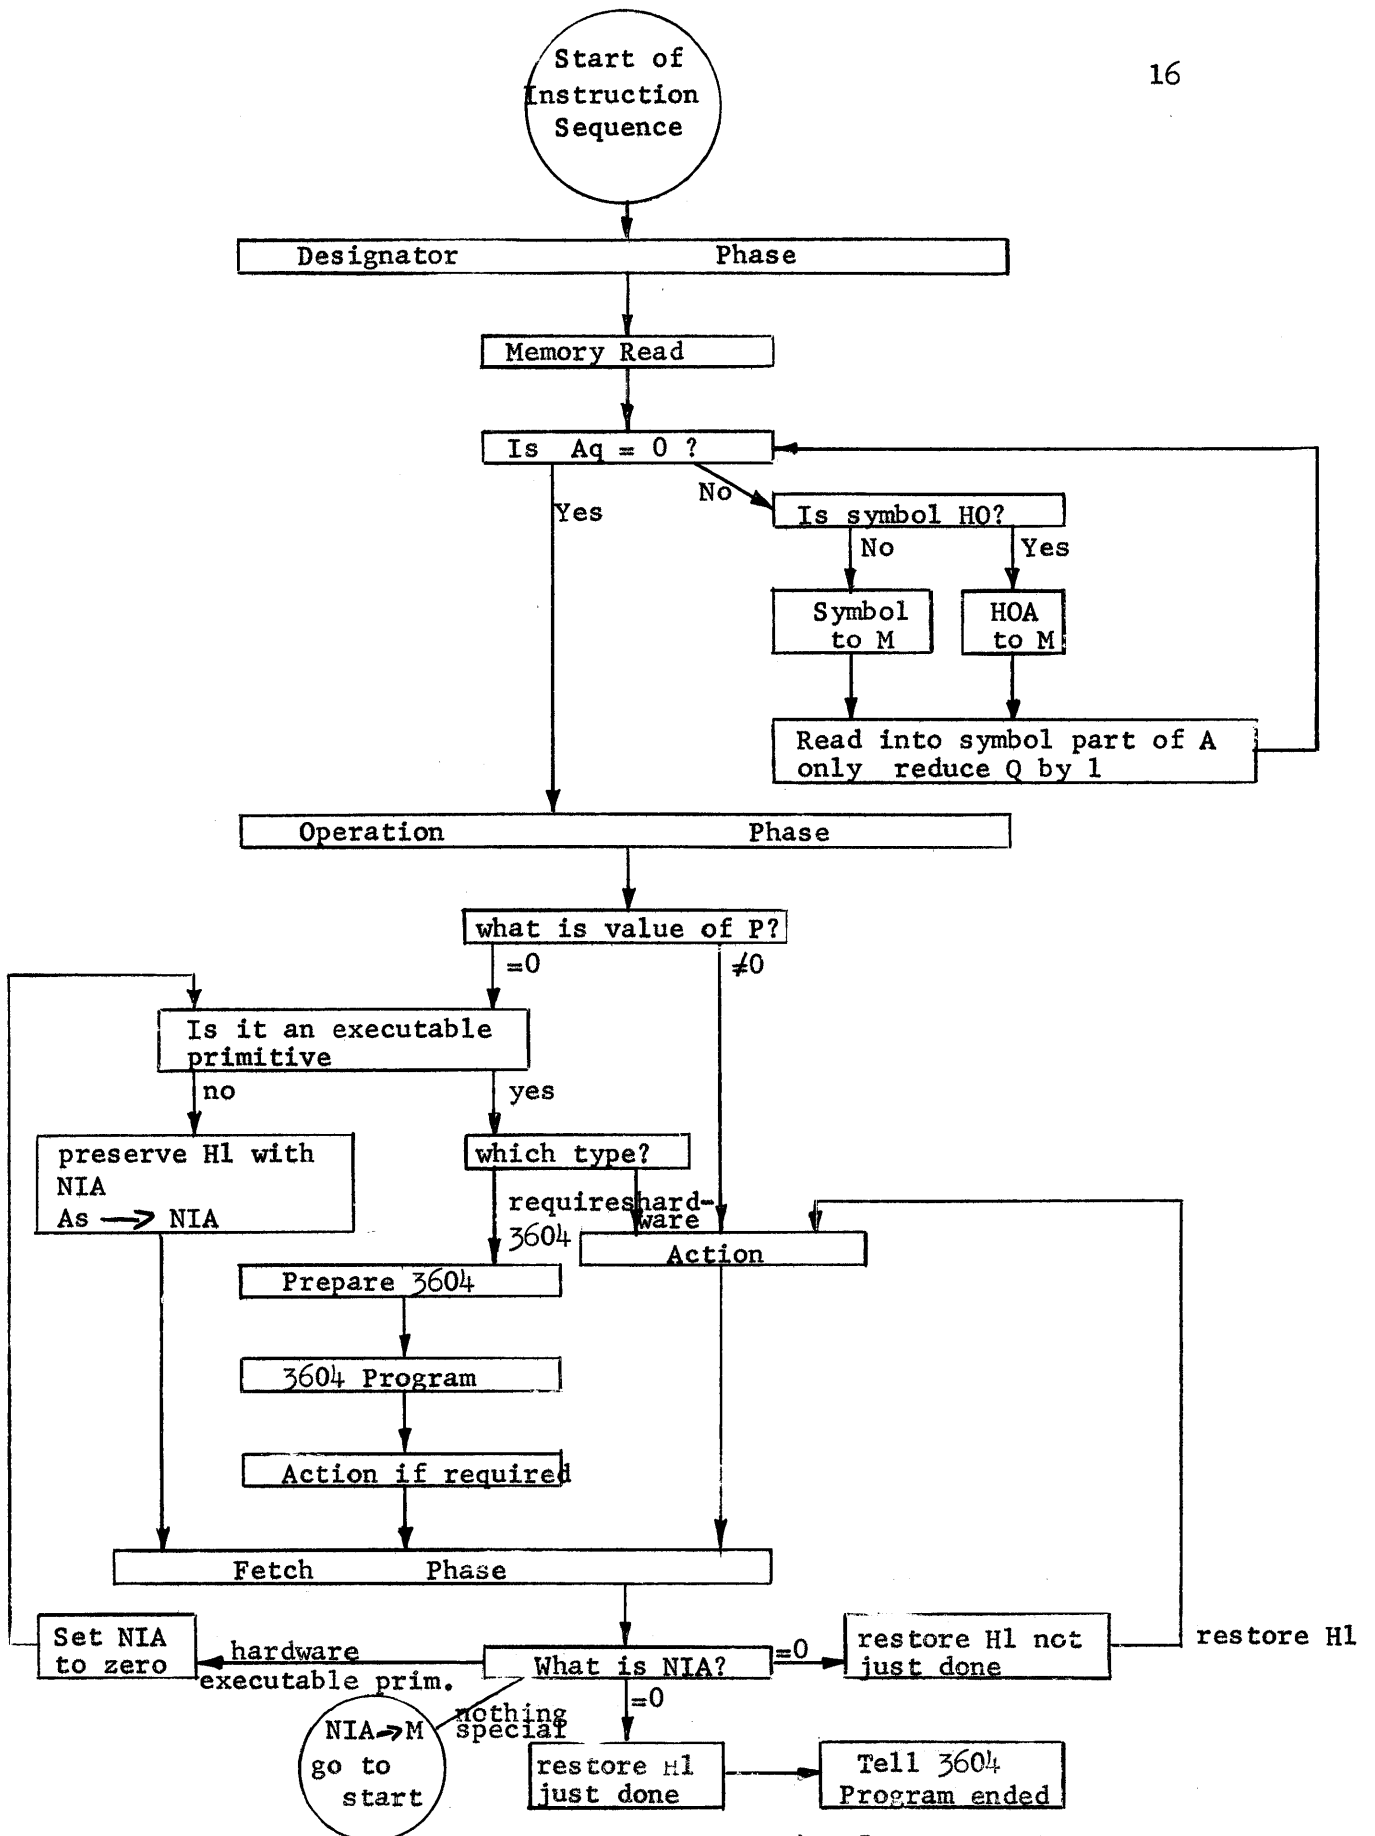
16

Start of Instruction Sequence

Designator Phase

Memory Read

Is Aq = 0 ?

No

Yes

Is symbol HO?

No

Yes

Symbol to M

HOA to M

Read into symbol part of A only reduce Q by 1

Operation Phase

what is value of P?

=0

≠0

Is it an executable primitive

no

yes

preserve H1 with NIA As ⟶ NIA

which type?

requires 3604

hardware

Action

Prepare 3604

3604 Program

Action if required

Fetch Phase

Set NIA to zero

hardware executable prim.

What is NIA?

=0

restore H1 not just done

restore H1

=0

NIA→M go to start

nothing special

restore H1 just done

Tell 3604 Program ended